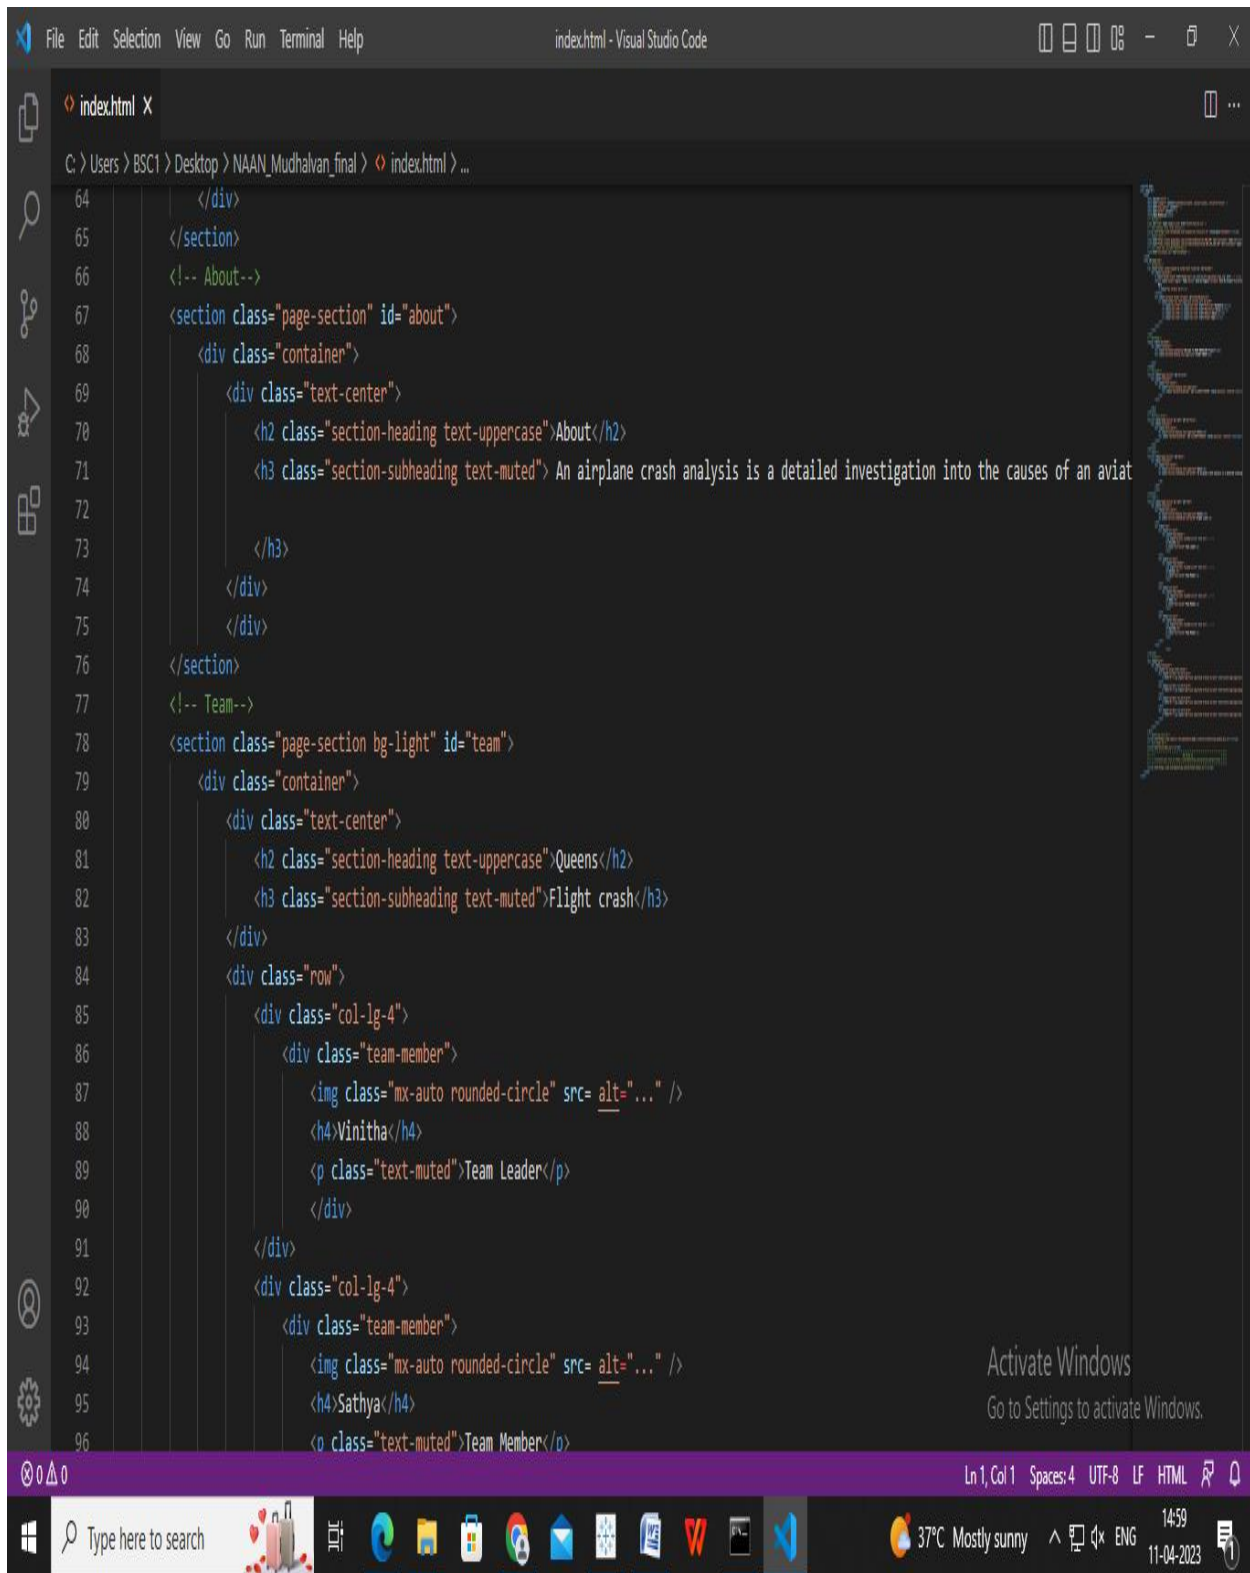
File Edit Selection View Go Run Terminal Help index.html - Visual Studio Code

index.html X

C: > Users > BSC1 > Desktop > NAAN_Mudhalvan_final > index.html > ...

64 </div>
65 </section>
66 <!-- About-->
67 <section class="page-section" id="about">
68 <div class="container">
69 <div class="text-center">
70 <h2 class="section-heading text-uppercase">About</h2>
71 <h3 class="section-subheading text-muted"> An airplane crash analysis is a detailed investigation into the causes of an aviat
72
73 </h3>
74 </div>
75 </div>
76 </section>
77 <!-- Team-->
78 <section class="page-section bg-light" id="team">
79 <div class="container">
80 <div class="text-center">
81 <h2 class="section-heading text-uppercase">Queens</h2>
82 <h3 class="section-subheading text-muted">Flight crash</h3>
83 </div>
84 <div class="row">
85 <div class="col-lg-4">
86 <div class="team-member">
87 <img class="mx-auto rounded-circle" src= alt="..." />
88 <h4>Vinitha</h4>
89 <p class="text-muted">Team Leader</p>
90 </div>
91 </div>
92 <div class="col-lg-4">
93 <div class="team-member">
94 <img class="mx-auto rounded-circle" src= alt="..." />
95 <h4>Sathya</h4>
96 <p class="text-muted">Team Member</p>

Activate Windows
Go to Settings to activate Windows.

⊗0 ⚠0 Ln 1, Col 1 Spaces: 4 UTF-8 LF HTML

Type here to search 37°C Mostly sunny ENG 14:59 11-04-2023